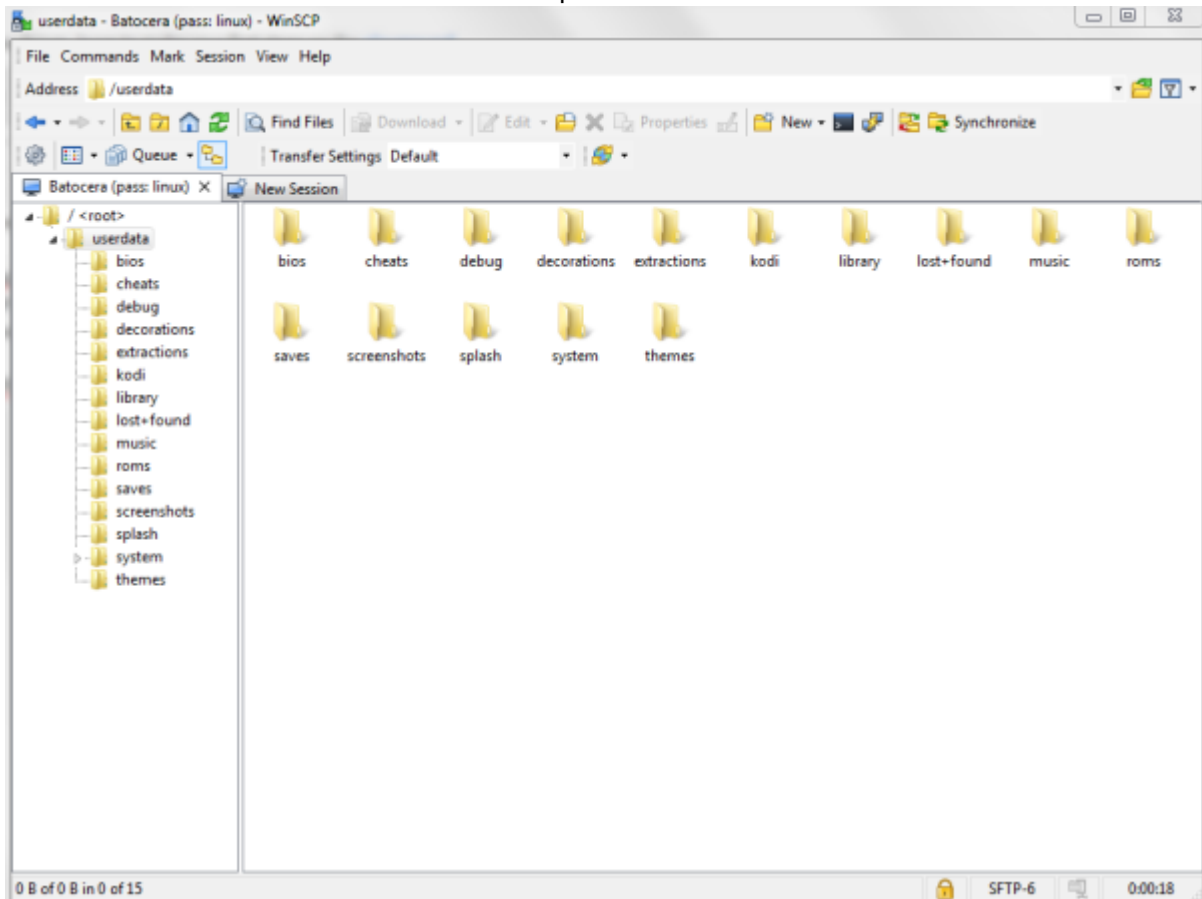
userdata - Batocera (pass: linux) - WinSCP

File Commands Mark Session View Help

Address /userdata

Find Files Download Edit Properties New Synchronize

Queue Transfer Settings Default

Batocera (pass: linux) New Session

/ <root>
userdata
bios
cheats
debug
decorations
extractions
kodi
library
lost+found
music
roms
saves
screenshots
splash
system
themes

bios cheats debug decorations extractions kodi library lost+found music roms
saves screenshots splash system themes

0 B of 0 B in 0 of 15 SFTP-6 0:00:18